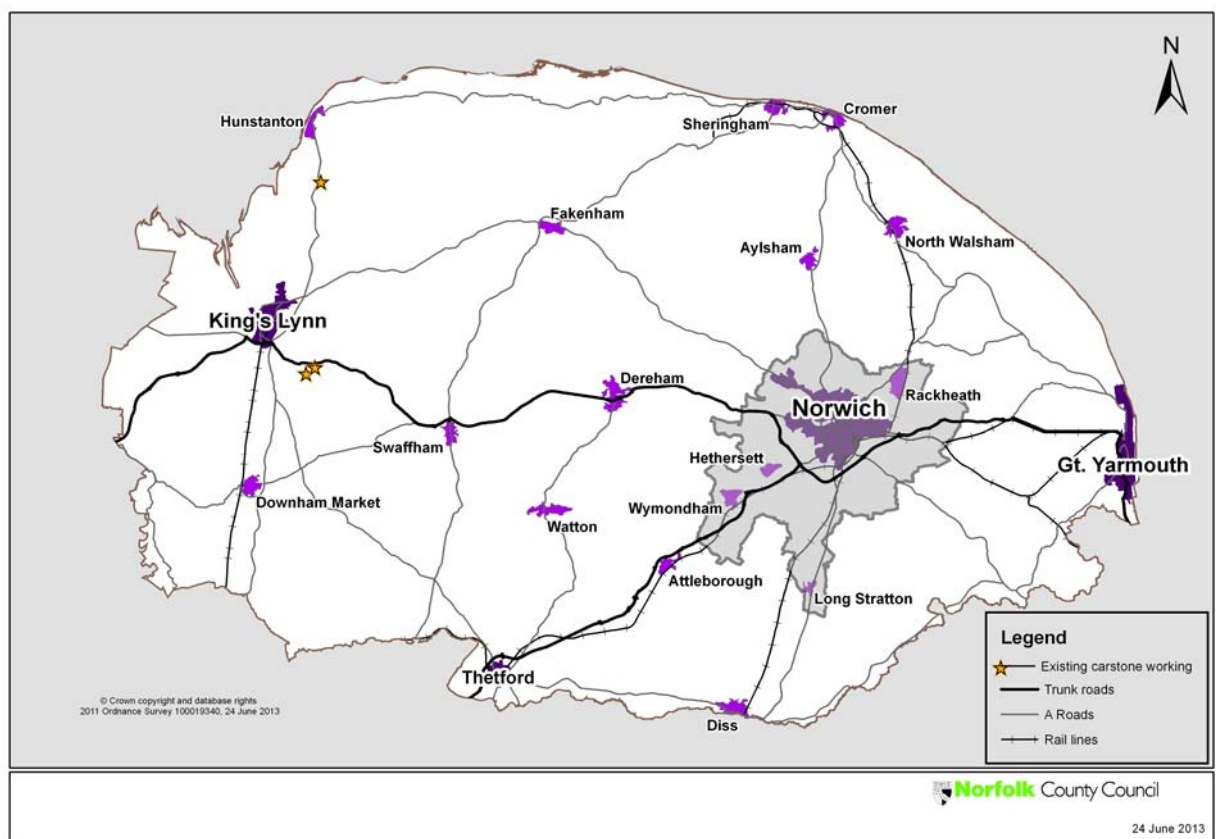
N

Hunstanton
Sheringham
Cromer
Fakenham
Aylsham
North Walsham
King's Lynn
Dereham
Norwich
Rackheath
Swaffham
Hethersett
Gt. Yarmouth
Downham Market
Wymondham
Watton
Attleborough
Long Stratton
Thetford
Diss

© Crown copyright and database rights 2011 Ordnance Survey 100019340, 24 June 2013

Legend
Existing carstone working
Trunk roads
A Roads
Rail lines

Norfolk County Council

24 June 2013